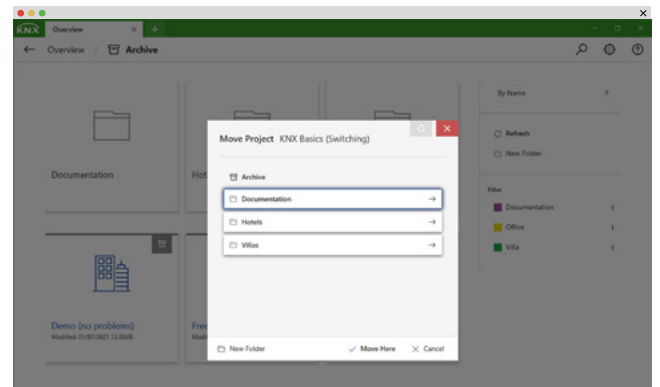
KNX Overview × +

← Overview / Archive

Documentation

Hot

Demo (no problems)
Modified: 01/07/2021 13:28:04

Fre

By Name

Refresh
New Folder

Filter
Documentation 1
Office 1
Villa 1

Move Project KNX Basics (Switching)

Archive
Documentation →
Hotels →
Villas →

New Folder
✓ Move Here
× Cancel